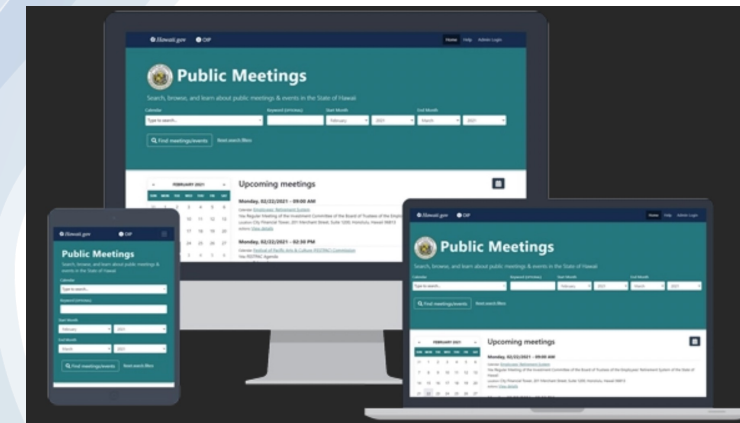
Hawaii.gov OIP

Home Help Admin Login

Public Meetings

Search, browse, and learn about public meetings & events in the State of Hawaii

Calendar
Type to search...

Keyword (phrase)

Start Month
February 2021

End Month
March 2021

Find meetings/events

Reset search filters

FEBRUARY 2021

Upcoming meetings

Monday, 02/22/2021 - 09:00 AM

Monday, 02/22/2021 - 02:00 PM

Hawaii.gov OIP

Public Meetings

Search, browse, and learn about public meetings & events in the State of Hawaii

Calendar
Type to search...

Keyword (phrase)

Start Month
February 2021

End Month
March 2021

Find meetings/events

Reset search filters

Hawaii.gov OIP

Home Help Admin Login

Public Meetings

Search, browse, and learn about public meetings & events in the State of Hawaii

Find meetings/events

Reset search filters

FEBRUARY 2021

Upcoming meetings

Monday, 02/22/2021 - 09:00 AM